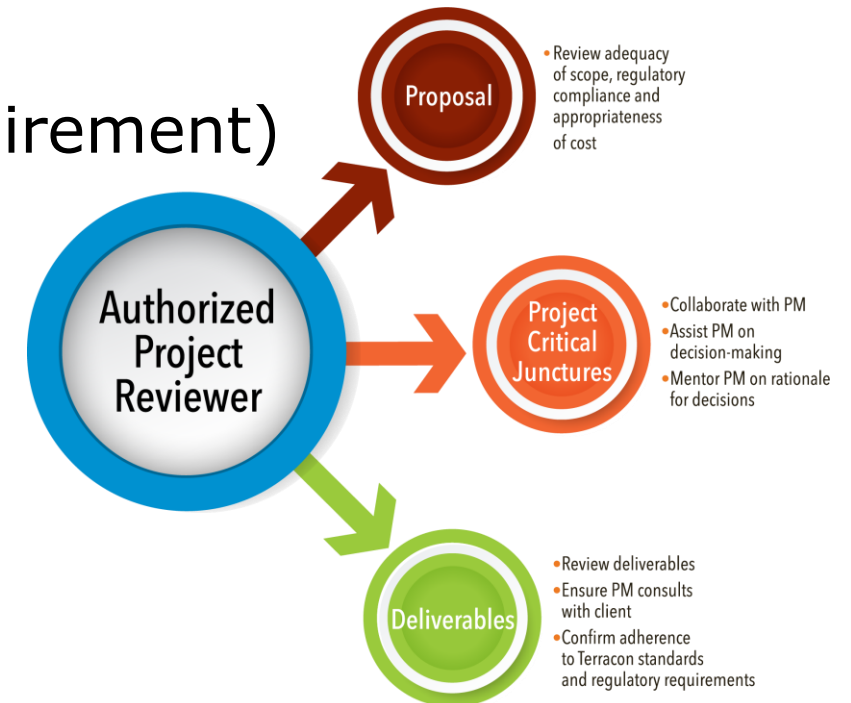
irement)

Authorized Project Reviewer

Proposal

• Review adequacy of scope, regulatory compliance and appropriateness of cost

Project Critical Junctures

• Collaborate with PM
• Assist PM on decision-making
• Mentor PM on rationale for decisions

Deliverables

• Review deliverables
• Ensure PM consults with client
• Confirm adherence to Terracon standards and regulatory requirements